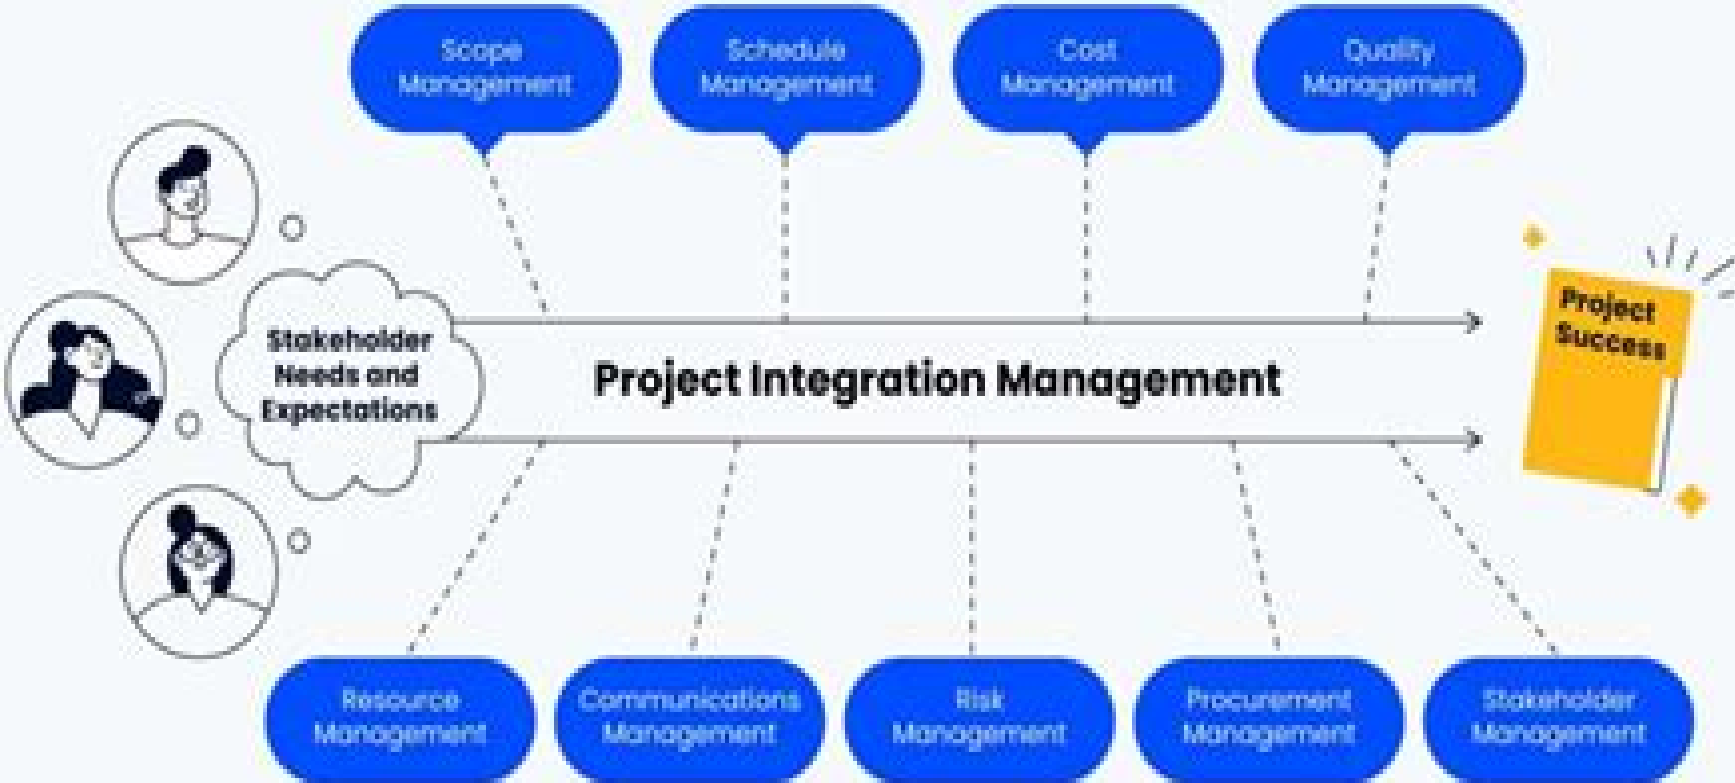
Scope Management

Schedule Management

Cost Management

Quality Management

Stakeholder Needs and Expectations

Project Integration Management

Project Success

Resource Management

Communications Management

Risk Management

Procurement Management

Stakeholder Management